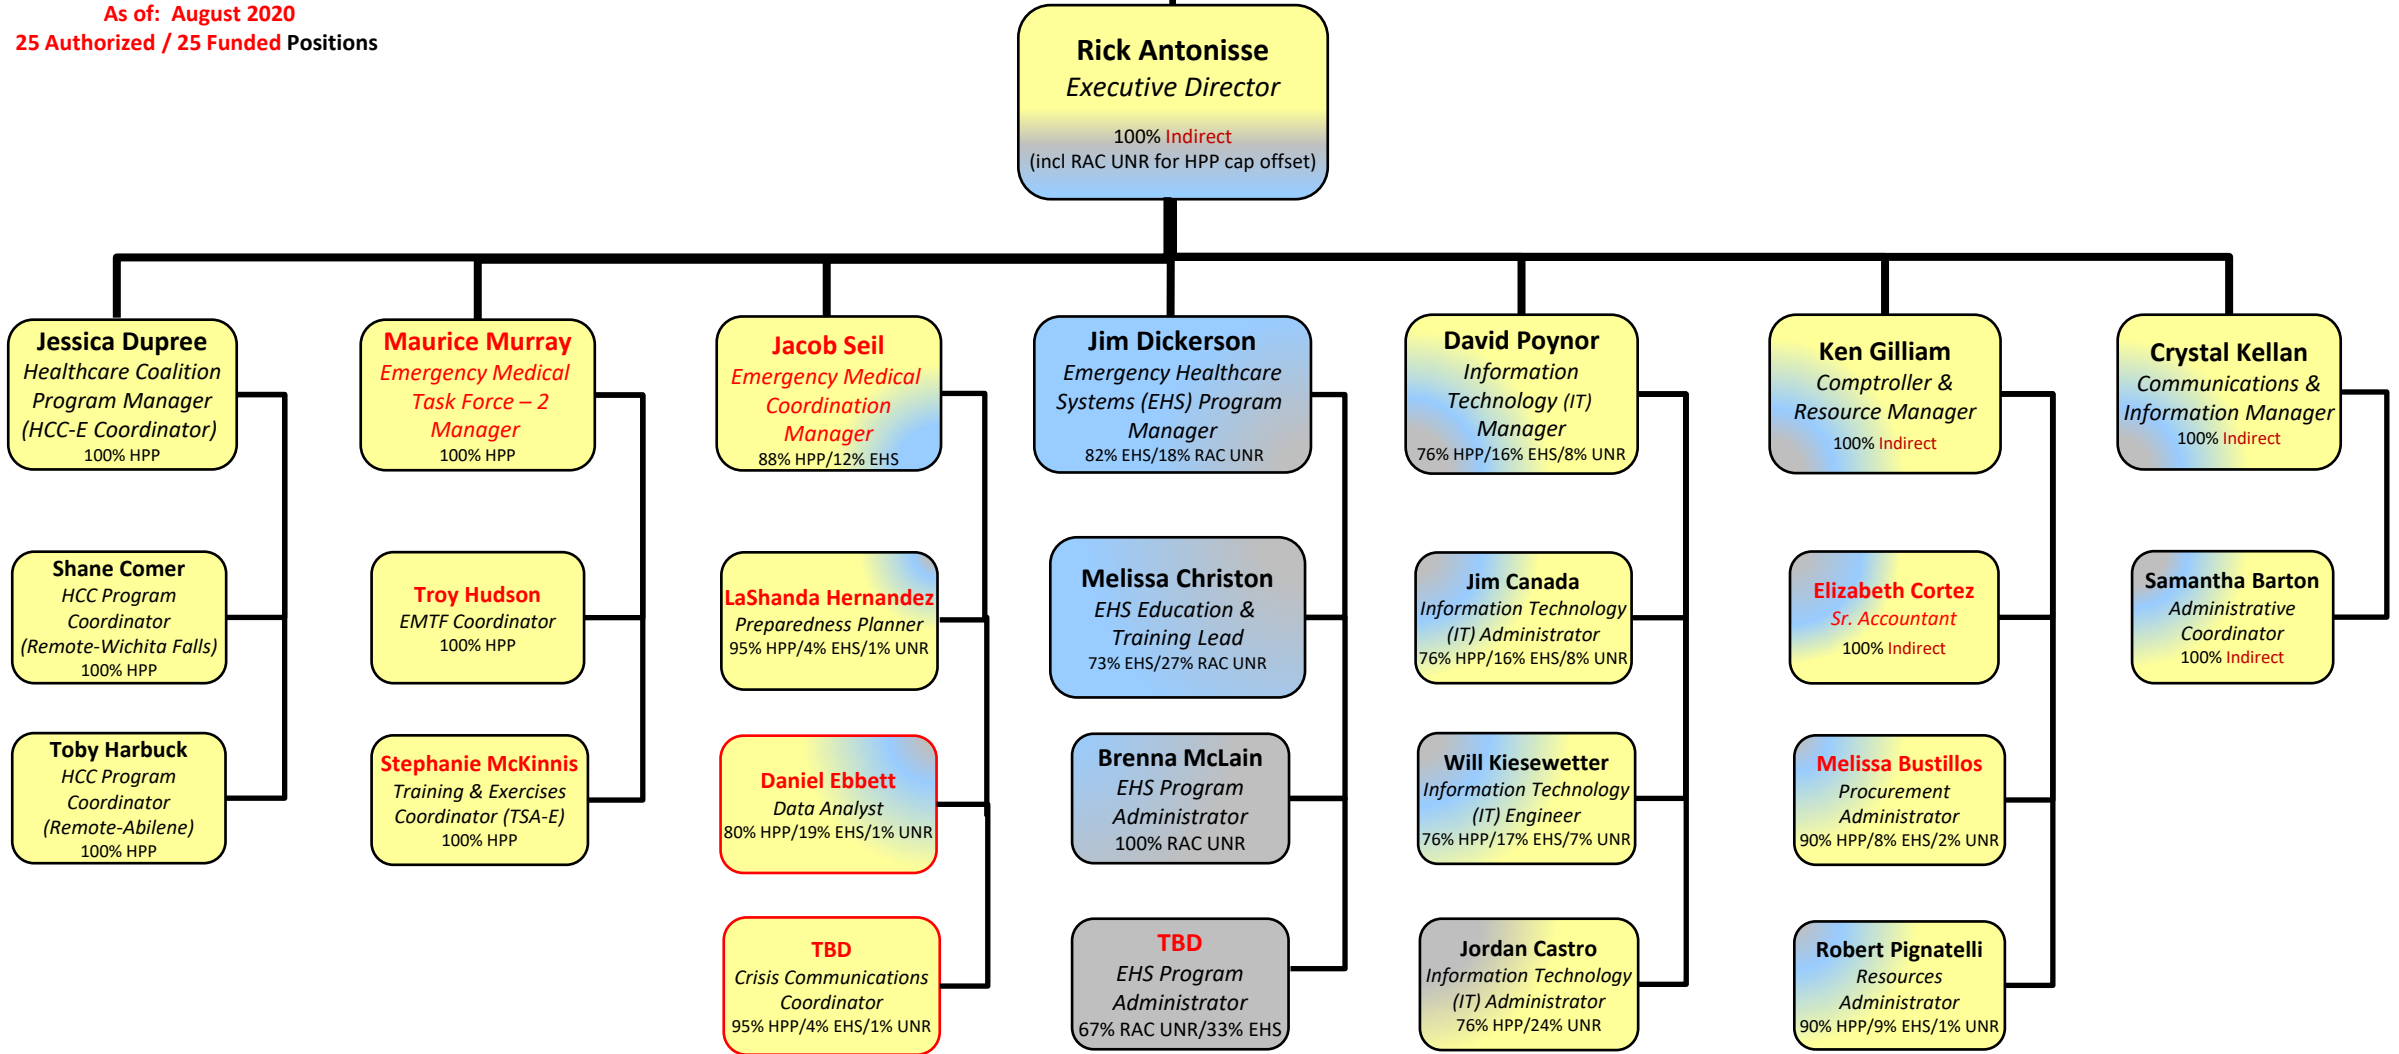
As of: August 2020
25 Authorized / 25 Funded Positions

Rick Antonisse
Executive Director
100% Indirect
(incl RAC UNR for HPP cap offset)

Jessica Dupree
Healthcare Coalition Program Manager (HCC-E Coordinator)
100% HPP

Shane Comer
HCC Program Coordinator (Remote-Wichita Falls)
100% HPP

Toby Harbuck
HCC Program Coordinator (Remote-Abilene)
100% HPP

Maurice Murray
Emergency Medical Task Force – 2 Manager
100% HPP

Troy Hudson
EMTF Coordinator
100% HPP

Stephanie McKinnis
Training & Exercises Coordinator (TSA-E)
100% HPP

Jacob Seil
Emergency Medical Coordination Manager
88% HPP/12% EHS

LaShanda Hernandez
Preparedness Planner
95% HPP/4% EHS/1% UNR

Daniel Ebbett
Data Analyst
80% HPP/19% EHS/1% UNR

TBD
Crisis Communications Coordinator
95% HPP/4% EHS/1% UNR

Jim Dickerson
Emergency Healthcare Systems (EHS) Program Manager
82% EHS/18% RAC UNR

Melissa Christon
EHS Education & Training Lead
73% EHS/27% RAC UNR

Brenna McLain
EHS Program Administrator
100% RAC UNR

TBD
EHS Program Administrator
67% RAC UNR/33% EHS

David Poynor
Information Technology (IT) Manager
76% HPP/16% EHS/8% UNR

Jim Canada
Information Technology (IT) Administrator
76% HPP/16% EHS/8% UNR

Will Kiesewetter
Information Technology (IT) Engineer
76% HPP/17% EHS/7% UNR

Jordan Castro
Information Technology (IT) Administrator
76% HPP/24% UNR

Ken Gilliam
Comptroller & Resource Manager
100% Indirect

Elizabeth Cortez
Sr. Accountant
100% Indirect

Melissa Bustillos
Procurement Administrator
90% HPP/8% EHS/2% UNR

Robert Pignatelli
Resources Administrator
90% HPP/9% EHS/1% UNR

Crystal Kellan
Communications & Information Manager
100% Indirect

Samantha Barton
Administrative Coordinator
100% Indirect